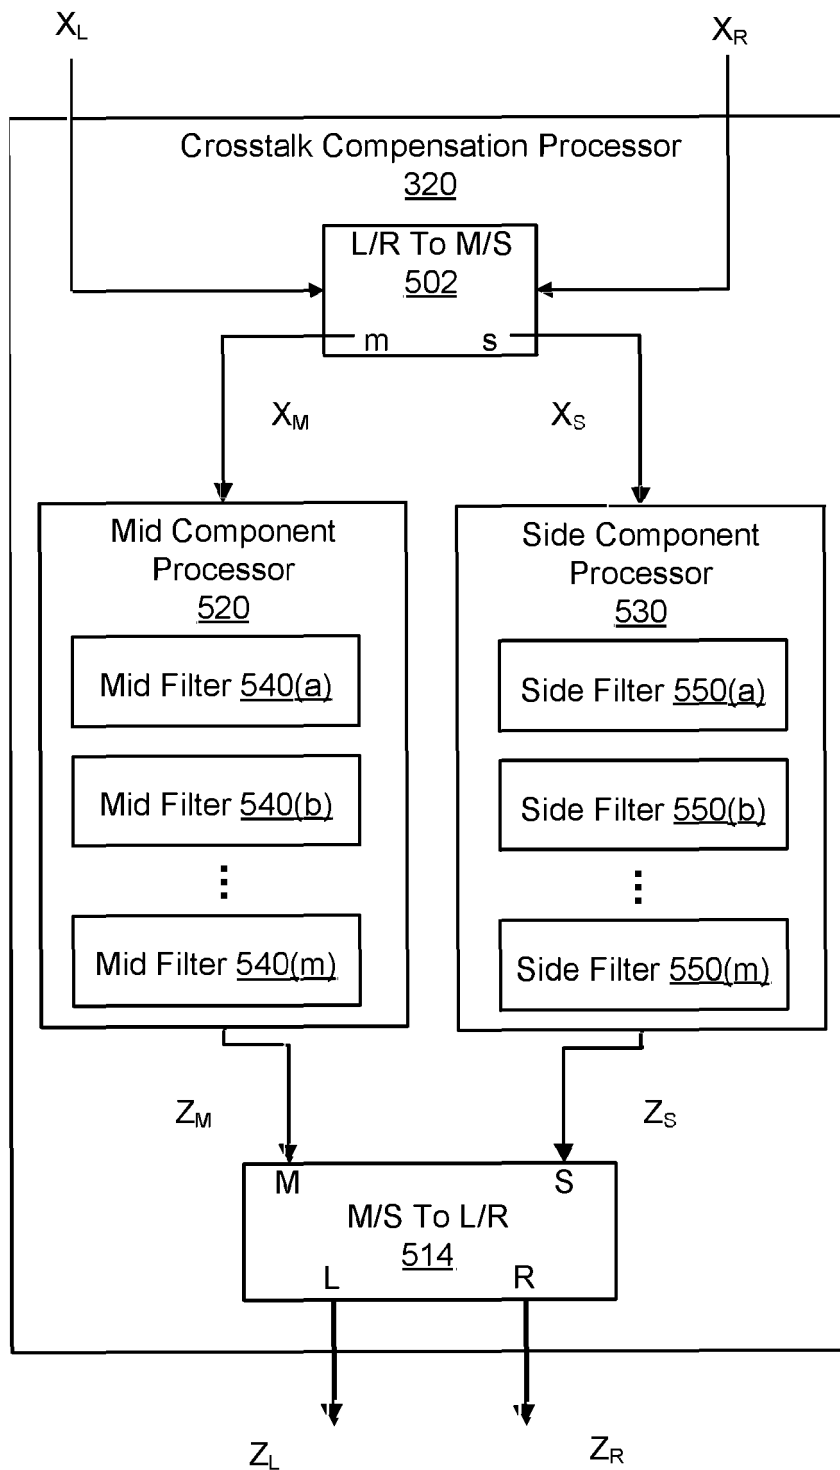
$X_L$

$X_R$

Crosstalk Compensation Processor
320

L/R To M/S
502
m s

$X_M$

$X_S$

Mid Component Processor
520

Mid Filter 540(a)

Mid Filter 540(b)

⋮

Mid Filter 540(m)

Side Component Processor
530

Side Filter 550(a)

Side Filter 550(b)

⋮

Side Filter 550(m)

$Z_M$

$Z_S$

M S
M/S To L/R
514
L R

$Z_L$

$Z_R$